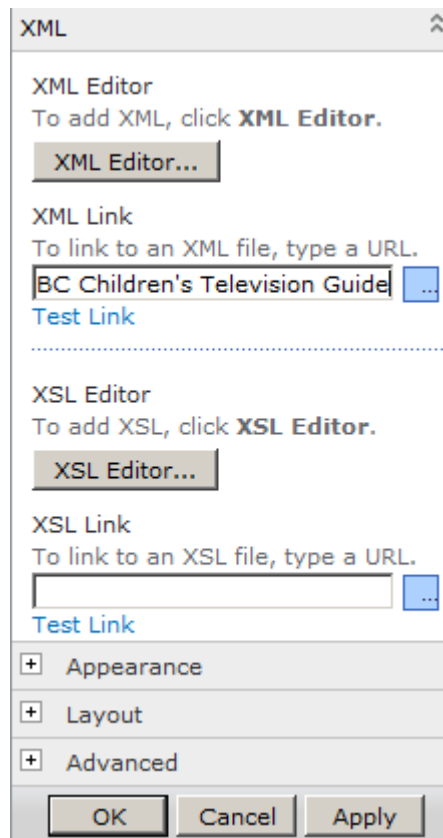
XML

XML Editor
To add XML, click **XML Editor**.

XML Editor...

XML Link
To link to an XML file, type a URL.

BC Children's Television Guide

...

Test Link

XSL Editor
To add XSL, click **XSL Editor**.

XSL Editor...

XSL Link
To link to an XSL file, type a URL.

...

Test Link

+ Appearance

+ Layout

+ Advanced

OK Cancel Apply